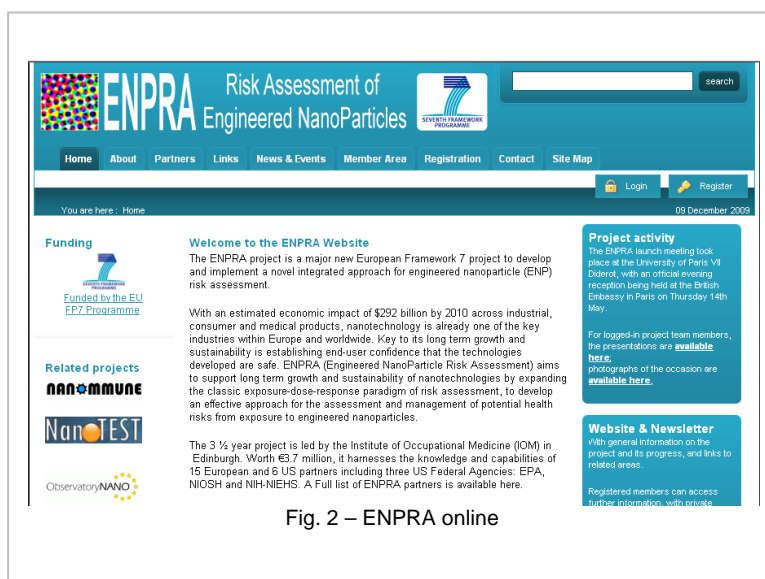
ENPRA Risk Assessment of Engineered NanoParticles

SEVENTH FRAMEWORK PROGRAMME

search

Home About Partners Links News & Events Member Area Registration Contact Site Map

Login Register

You are here : Home

09 December 2009

Funding

SEVENTH FRAMEWORK PROGRAMME

Funded by the EU FP7 Programme

Related projects

NANOMMUNE

NanoTEST

ObservatoryNANO

Welcome to the ENPRA Website

The ENPRA project is a major new European Framework 7 project to develop and implement a novel integrated approach for engineered nanoparticle (ENP) risk assessment.

With an estimated economic impact of $292 billion by 2010 across industrial, consumer and medical products, nanotechnology is already one of the key industries within Europe and worldwide. Key to its long term growth and sustainability is establishing end-user confidence that the technologies developed are safe. ENPRA (Engineered NanoParticle Risk Assessment) aims to support long term growth and sustainability of nanotechnologies by expanding the classic exposure-dose-response paradigm of risk assessment, to develop an effective approach for the assessment and management of potential health risks from exposure to engineered nanoparticles.

The 3 ½ year project is led by the Institute of Occupational Medicine (IOM) in Edinburgh. Worth €3.7 million, it harnesses the knowledge and capabilities of 15 European and 6 US partners including three US Federal Agencies: EPA, NIOSH and NIH-NIEHS. A Full list of ENPRA partners is available here.

Project activity

The ENPRA launch meeting took place at the University of Paris VII Diderot, with an official evening reception being held at the British Embassy in Paris on Thursday 14th May.

For logged-in project team members, the presentations are available here, photographs of the occasion are available here.

Website & Newsletter

With general information on the project and its progress, and links to related areas.

Registered members can access further information, with private

Fig. 2 – ENPRA online